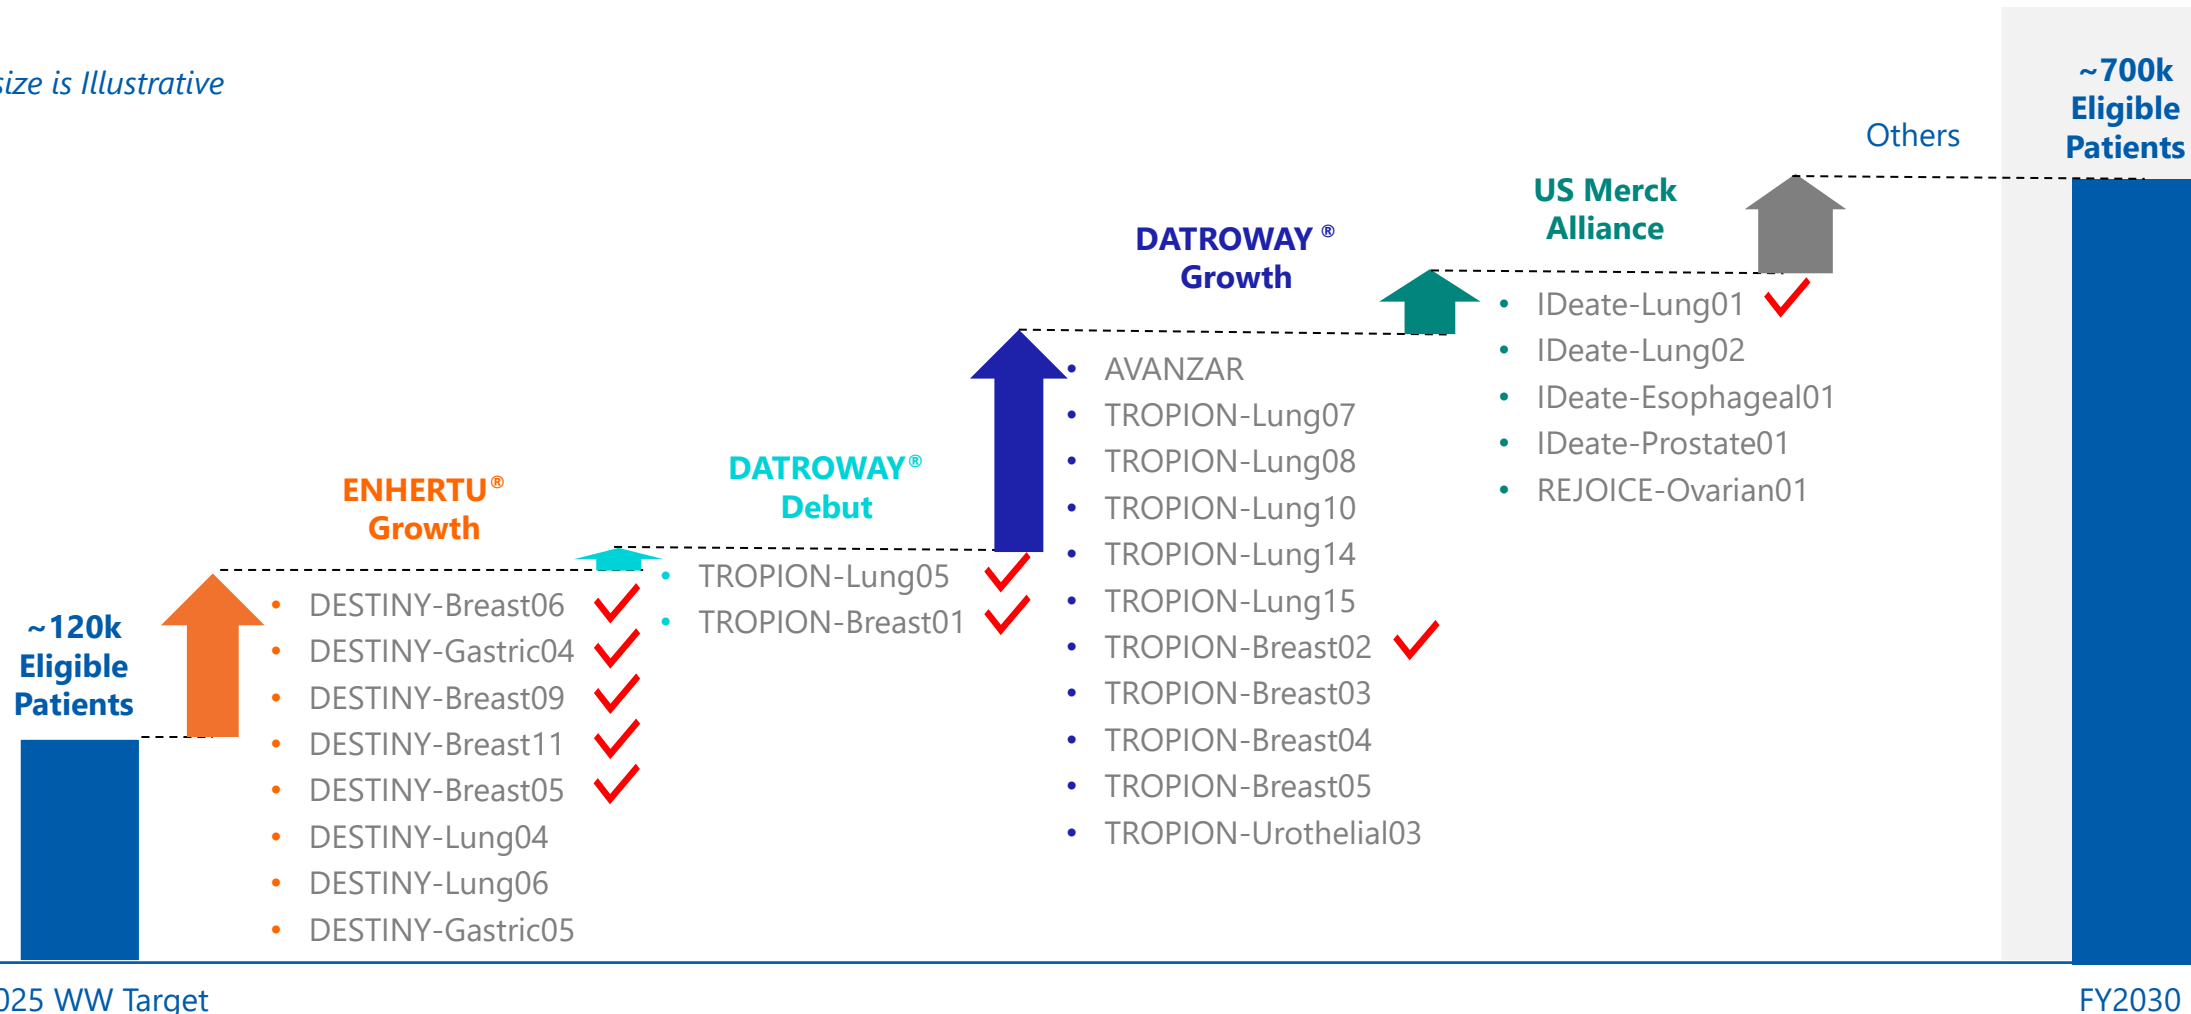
ize is Illustrative

~120k Eligible Patients

ENHERTU® Growth

- DESTINY-Breast06
- DESTINY-Gastric04
- DESTINY-Breast09
- DESTINY-Breast11
- DESTINY-Breast05
- DESTINY-Lung04
- DESTINY-Lung06
- DESTINY-Gastric05

DATROWAY® Debut

- TROPION-Lung05
- TROPION-Breast01

DATROWAY® Growth

- AVANZAR
- TROPION-Lung07
- TROPION-Lung08
- TROPION-Lung10
- TROPION-Lung14
- TROPION-Lung15
- TROPION-Breast02
- TROPION-Breast03
- TROPION-Breast04
- TROPION-Breast05
- TROPION-Urothelial03

US Merck Alliance

- IDeate-Lung01
- IDeate-Lung02
- IDeate-Esophageal01
- IDeate-Prostate01
- REJOICE-Ovarian01

Others

~700k Eligible Patients

025 WW Target

FY2030